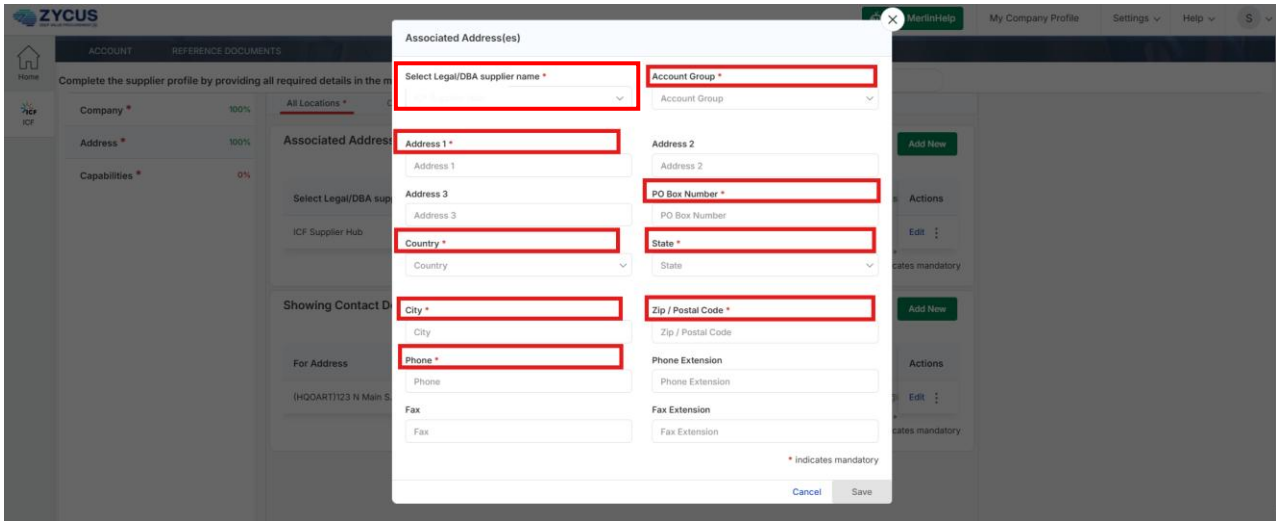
ZYCUS

MerlinHelp | My Company Profile | Settings | Help | S

Home

ICF

ACCOUNT | REFERENCE DOCUMENTS

Complete the supplier profile by providing all required details in the m

Company * 100%

Address * 100%

Capabilities * 0%

All Locations *

Associated Addres

Select Legal/DBA sup

ICF Supplier Hub

Showing Contact D

For Address

(HQOART)123 N Main S

Add New

Actions

Edit

indicates mandatory

Add New

Actions

Edit

indicates mandatory

Associated Address(es)

Select Legal/DBA supplier name *

Account Group *

Account Group

Address 1 *

Address 1

Address 2

Address 2

Address 3

Address 3

PO Box Number *

PO Box Number

Country *

Country

State *

State

City *

City

Zip / Postal Code *

Zip / Postal Code

Phone *

Phone

Phone Extension

Phone Extension

Fax

Fax

Fax Extension

Fax Extension

* indicates mandatory

Cancel | Save